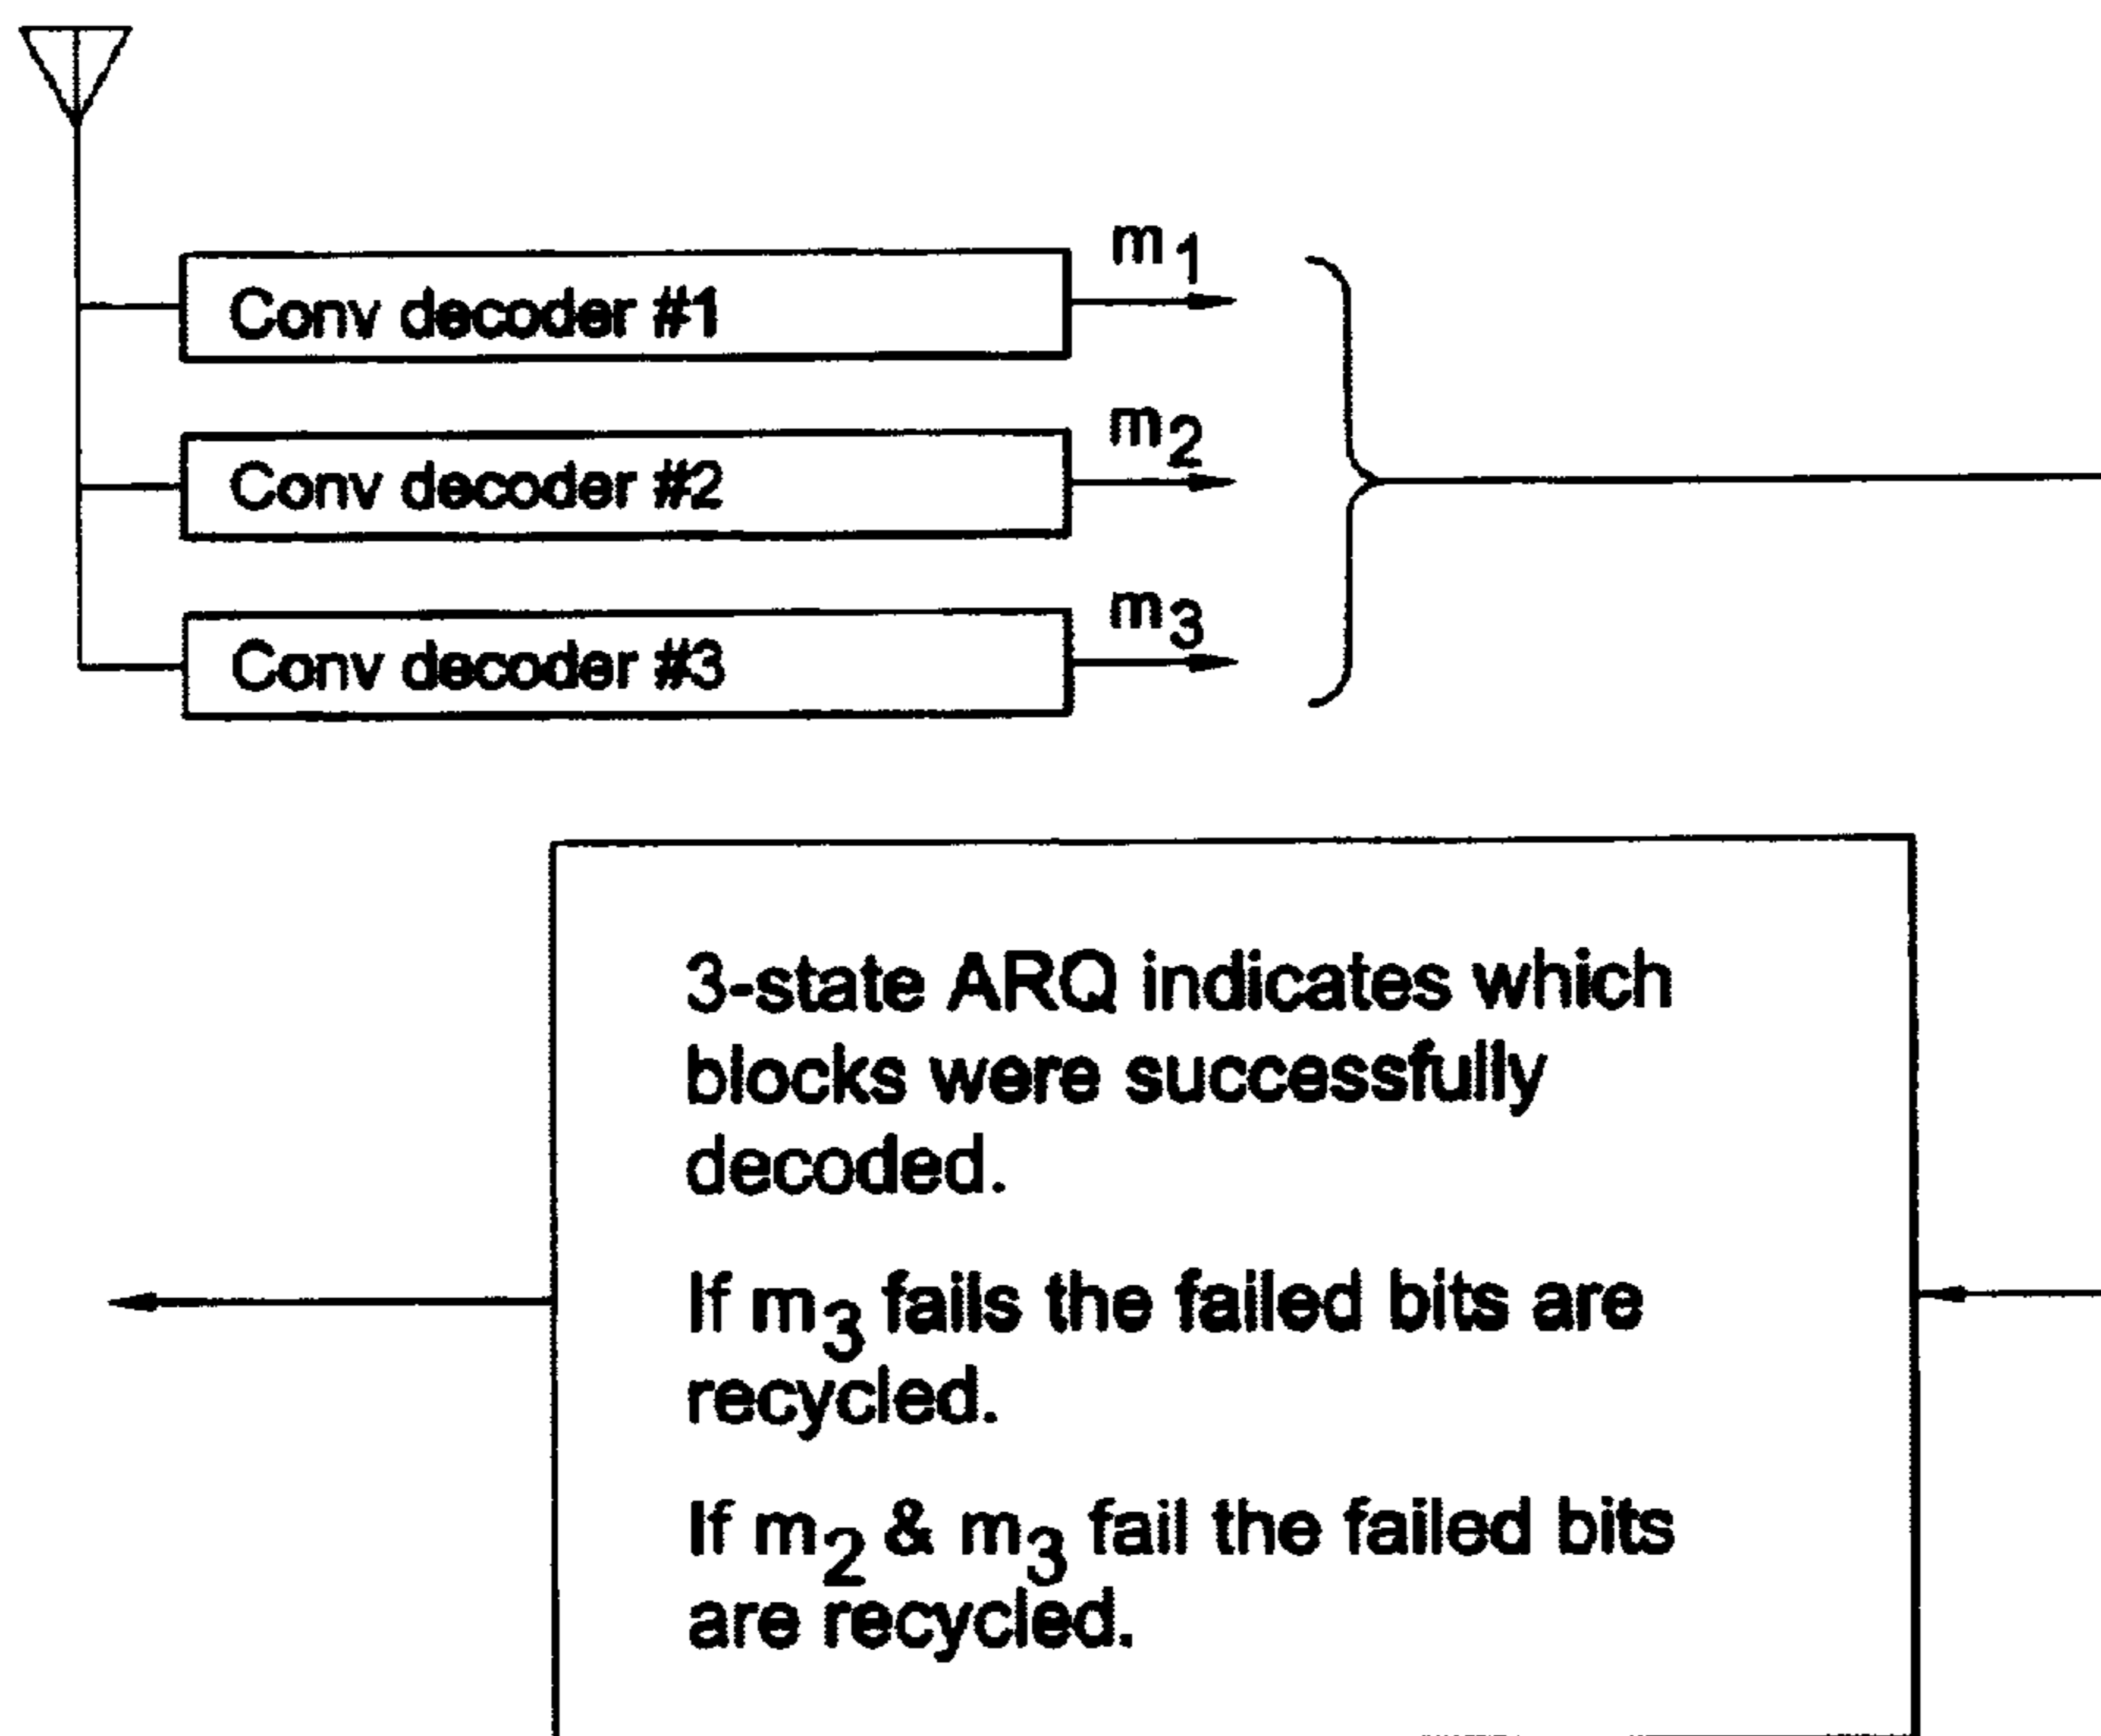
$m_1$
Conv decoder #1
$m_2$
Conv decoder #2
$m_3$
Conv decoder #3

3-state ARQ indicates which blocks were successfully decoded.

If $m_3$ fails the failed bits are recycled.

If $m_2$ & $m_3$ fail the failed bits are recycled.